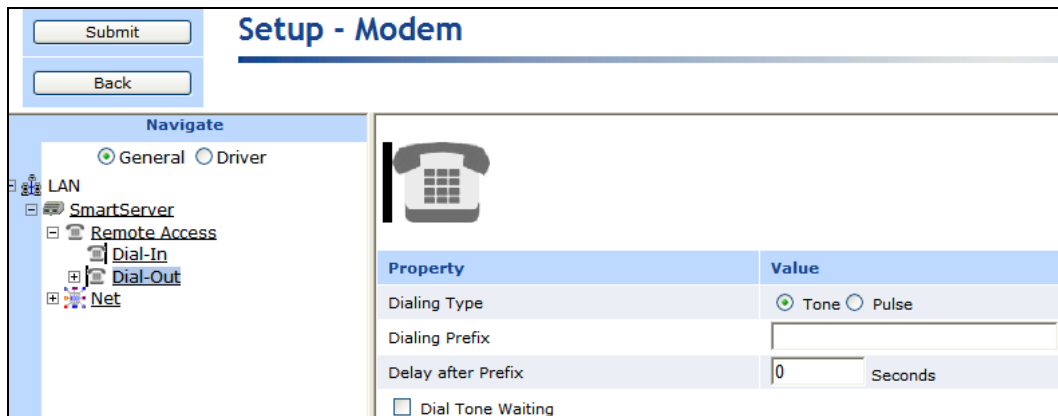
Submit

Back

Setup - Modem

Navigate

General Driver

LAN
SmartServer
Remote Access
Dial-In
Dial-Out
Net

| Property | Value |
|---|---|
| Dialing Type | Tone Pulse |
| Dialing Prefix | |
| Delay after Prefix | 0 Seconds |

Dial Tone Waiting